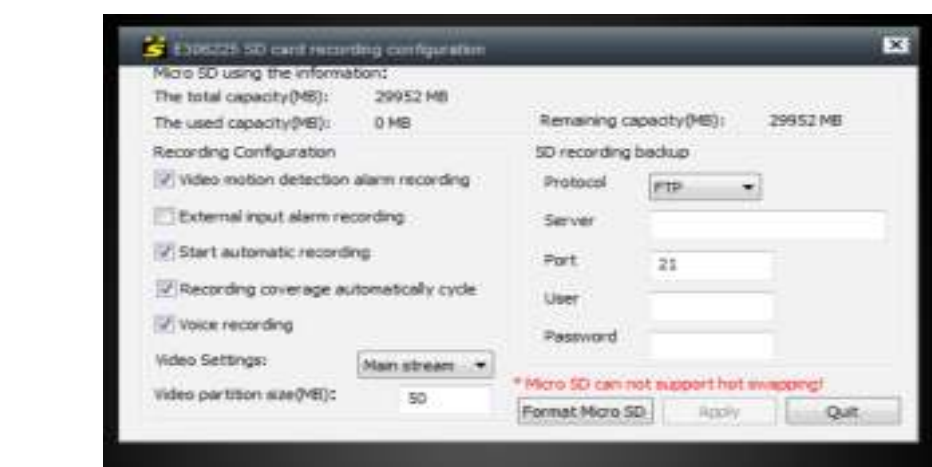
E306225 SD card recording configuration

Micro SD using the information:
The total capacity(MB): 29952 MB
The used capacity(MB): 0 MB
Remaining capacity(MB): 29952 MB

Recording Configuration
Video motion detection alarm recording
External input alarm recording
Start automatic recording
Recording coverage automatically cycle
Voice recording
Video Settings: Main stream
Video partition size(MB): 50

SD recording backup
Protocol FTP
Server
Port 21
User
Password

* Micro SD can not support hot swapping!
Format Micro SD
Apply
Quit